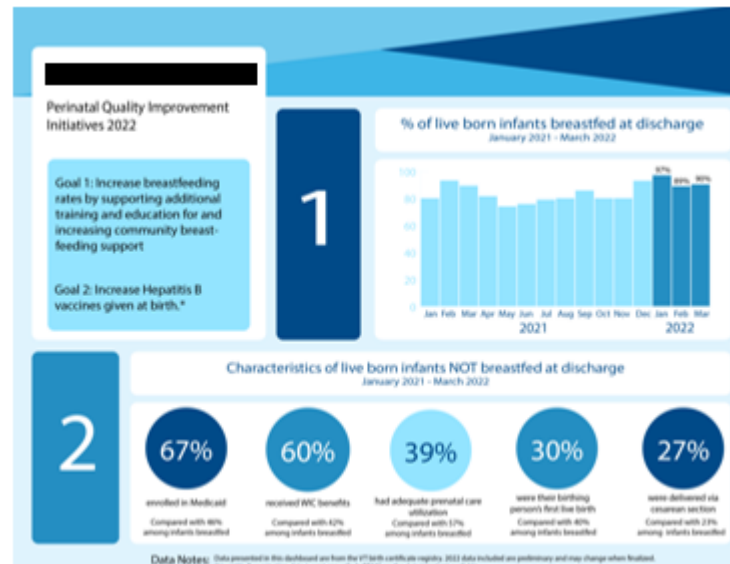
Perinatal Quality Improvement Initiatives 2022

Goal 1: Increase breastfeeding rates by supporting additional training and education for and increasing community breastfeeding support

Goal 2: Increase Hepatitis B vaccines given at birth.*

1

% of live born infants breastfed at discharge
January 2021 - March 2022

100
80
60
40
20
0

97% 89% 90%

Jan Feb Mar Apr May Jun Jul Aug Sep Oct Nov Dec Jan Feb Mar
2021 2022

2

Characteristics of live born infants NOT breastfed at discharge
January 2021 - March 2022

67%
enrolled in Medicaid
Compared with 46% among infants breastfed

60%
received WIC benefits
Compared with 42% among infants breastfed

39%
had adequate prenatal care utilization
Compared with 57% among infants breastfed

30%
were their birthing person's first live birth
Compared with 40% among infants breastfed

27%
were delivered via cesarean section
Compared with 23% among infants breastfed

Data Notes: Data presented in this dashboard are from the VT birth certificate registry. 2022 data included are preliminary and may change when finalized.